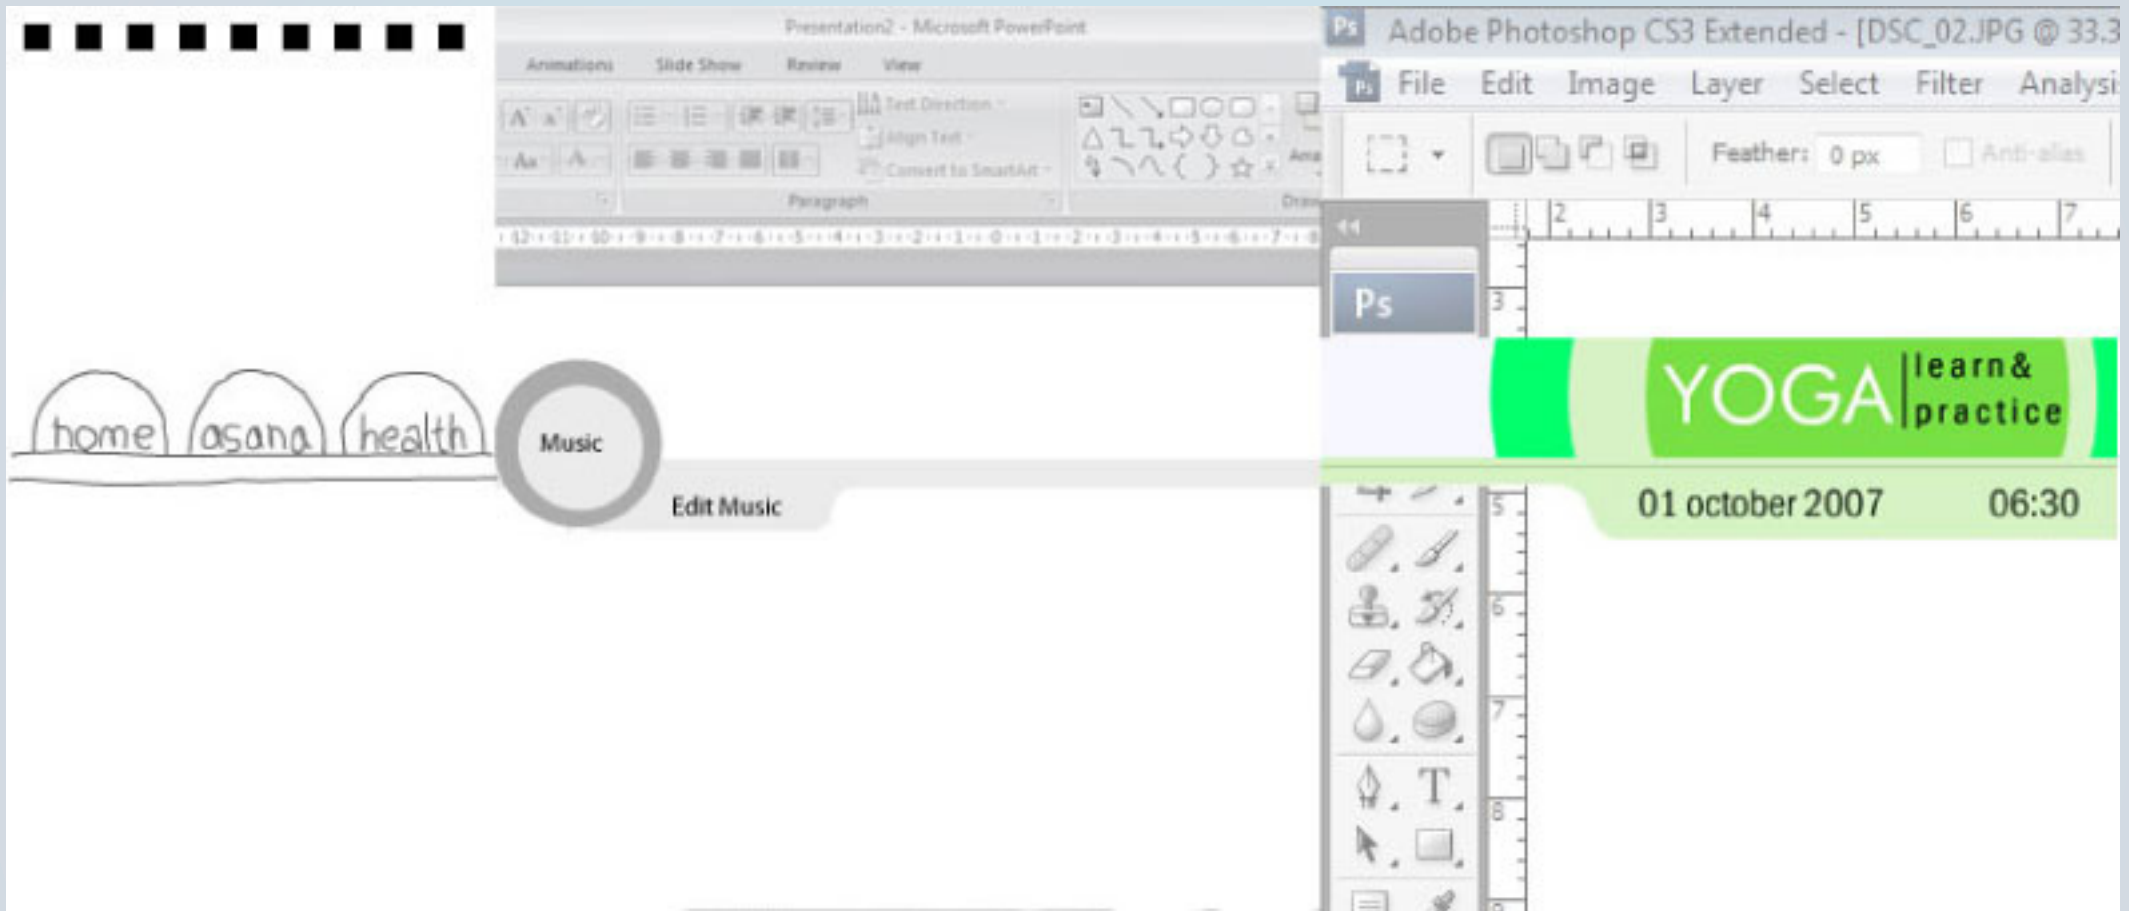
Presentation2 - Microsoft PowerPoint

Animations Slide Show Review View

Text Direction
Align Text
Convert to SmartArt

Paragraph

Adobe Photoshop CS3 Extended - [DSC_02.JPG @ 33.3

File Edit Image Layer Select Filter Analysi

Feather: 0 px Anti-alias

Ps

home asana health

Music

Edit Music

YOGA learn& practice

01 october 2007 06:30